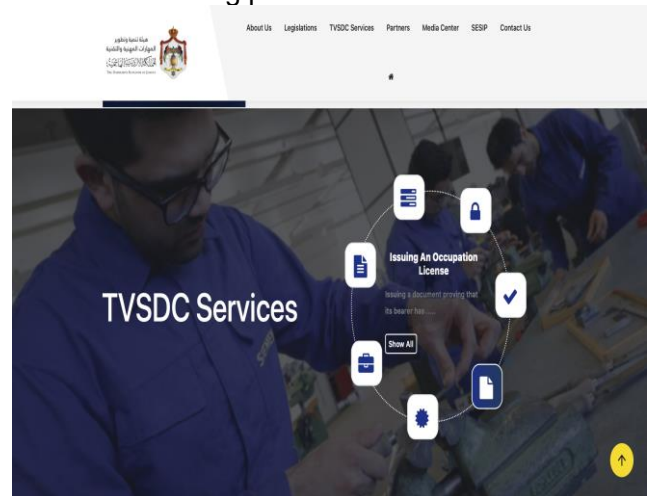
هيئة تنمية وتطوير المهارات المهنية والتقنية

About Us Legislations TVSDC Services Partners Media Center SESIP Contact Us

TVSDC Services

Issuing An Occupation License

Issuing a document proving that its bearer has ....

Show All